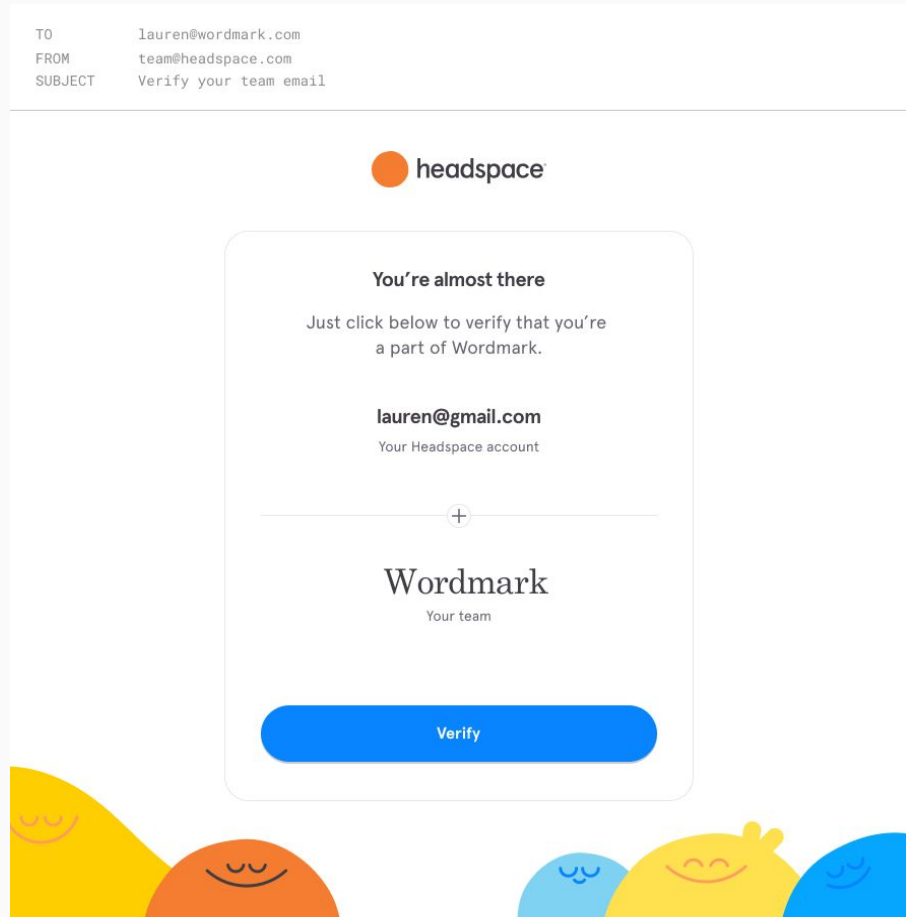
TO lauren@wordmark.com
FROM team@headspace.com
SUBJECT Verify your team email

headspace

You're almost there

Just click below to verify that you're a part of Wordmark.

lauren@gmail.com

Your Headspace account

+

Wordmark

Your team

Verify